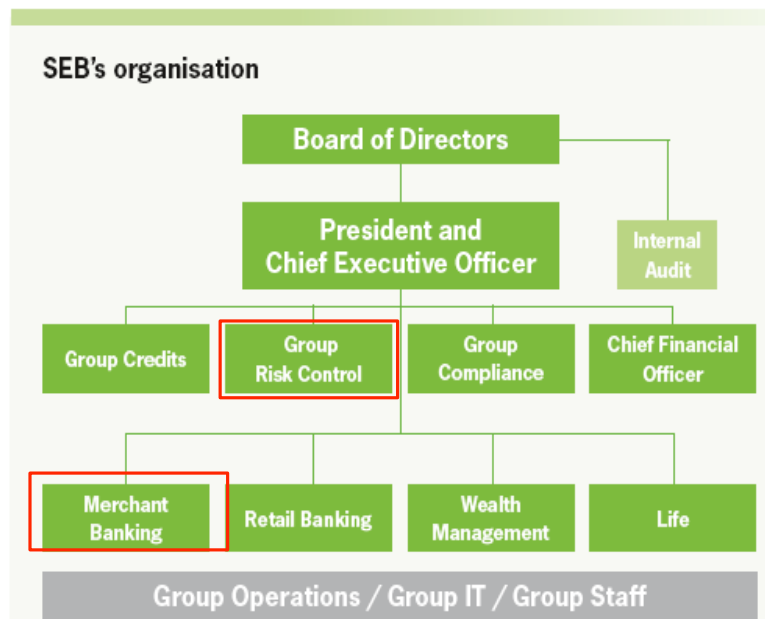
SEB's organisation

Board of Directors

Internal Audit

President and Chief Executive Officer

Group Credits

Group Risk Control

Group Compliance

Chief Financial Officer

Merchant Banking

Retail Banking

Wealth Management

Life

Group Operations / Group IT / Group Staff